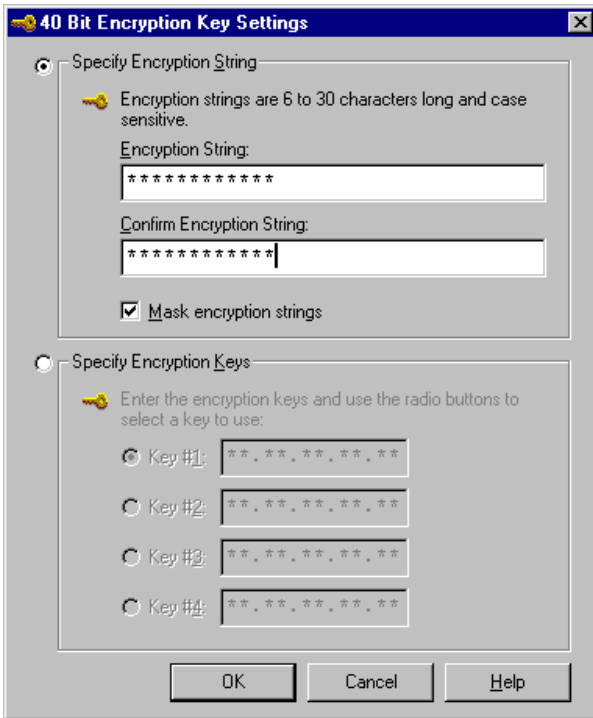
40 Bit Encryption Key Settings

Specify Encryption String

Encryption strings are 6 to 30 characters long and case sensitive.

Encryption String:

************

Confirm Encryption String:

************

Mask encryption strings

Specify Encryption Keys

Enter the encryption keys and use the radio buttons to select a key to use:

Key #1: **.**.**.**.**

Key #2: **.**.**.**.**

Key #3: **.**.**.**.**

Key #4: **.**.**.**.**

OK

Cancel

Help